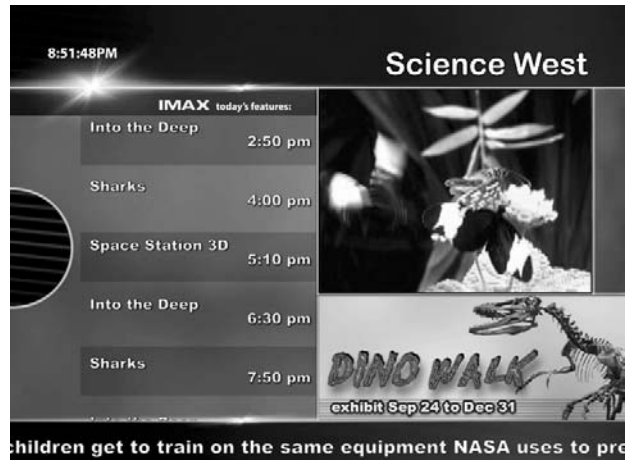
8:51:48PM

Science West

IMAX today's features:

Into the Deep
2:50 pm

Sharks
4:00 pm

Space Station 3D
5:10 pm

Into the Deep
6:30 pm

Sharks
7:50 pm

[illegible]

DINO WALK

exhibit Sep 24 to Dec 31

hildren get to train on the same equipment NASA uses to pr